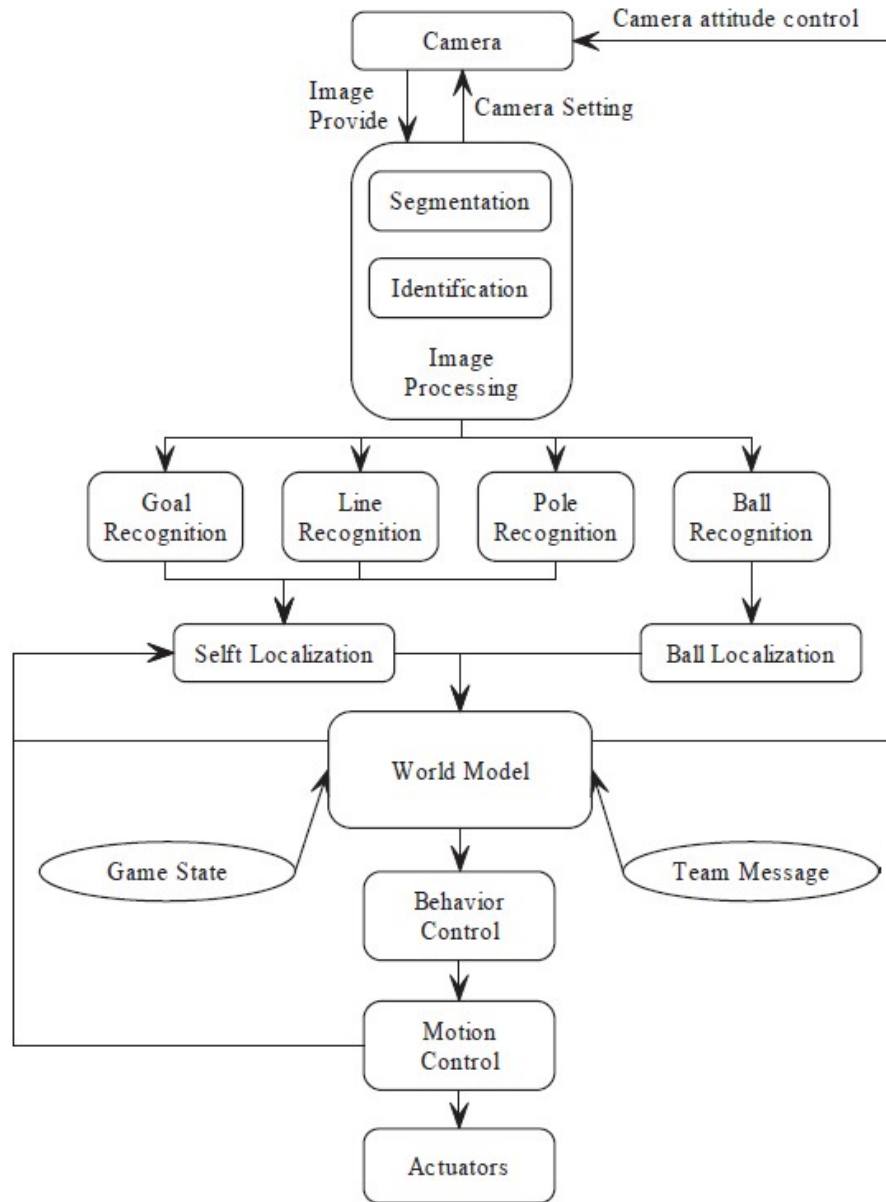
Camera attitude control

Camera

Image Provide

Camera Setting

Segmentation

Identification

Image Processing

Goal Recognition

Line Recognition

Pole Recognition

Ball Recognition

Selft Localization

Ball Localization

World Model

Game State

Team Message

Behavior Control

Motion Control

Actuators